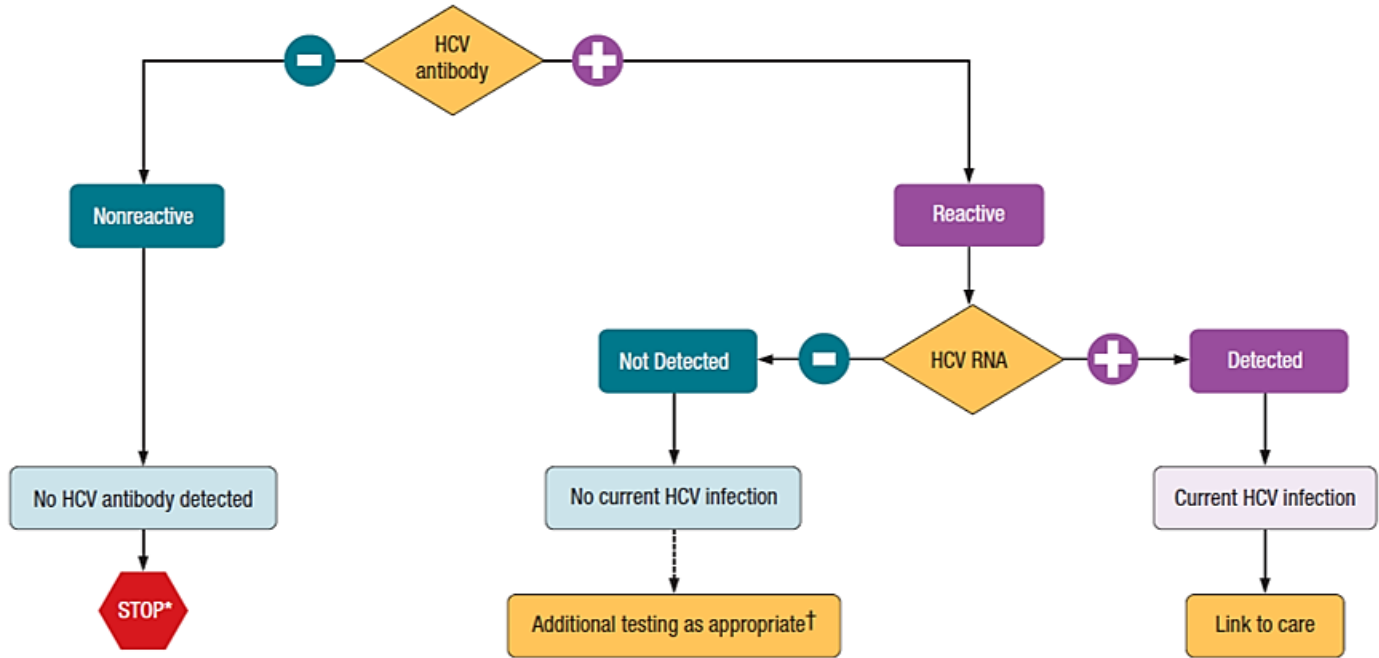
HCV antibody

Nonreactive

Reactive

HCV RNA

Not Detected

Detected

No HCV antibody detected

No current HCV infection

Current HCV infection

STOP*

Additional testing as appropriate†

Link to care